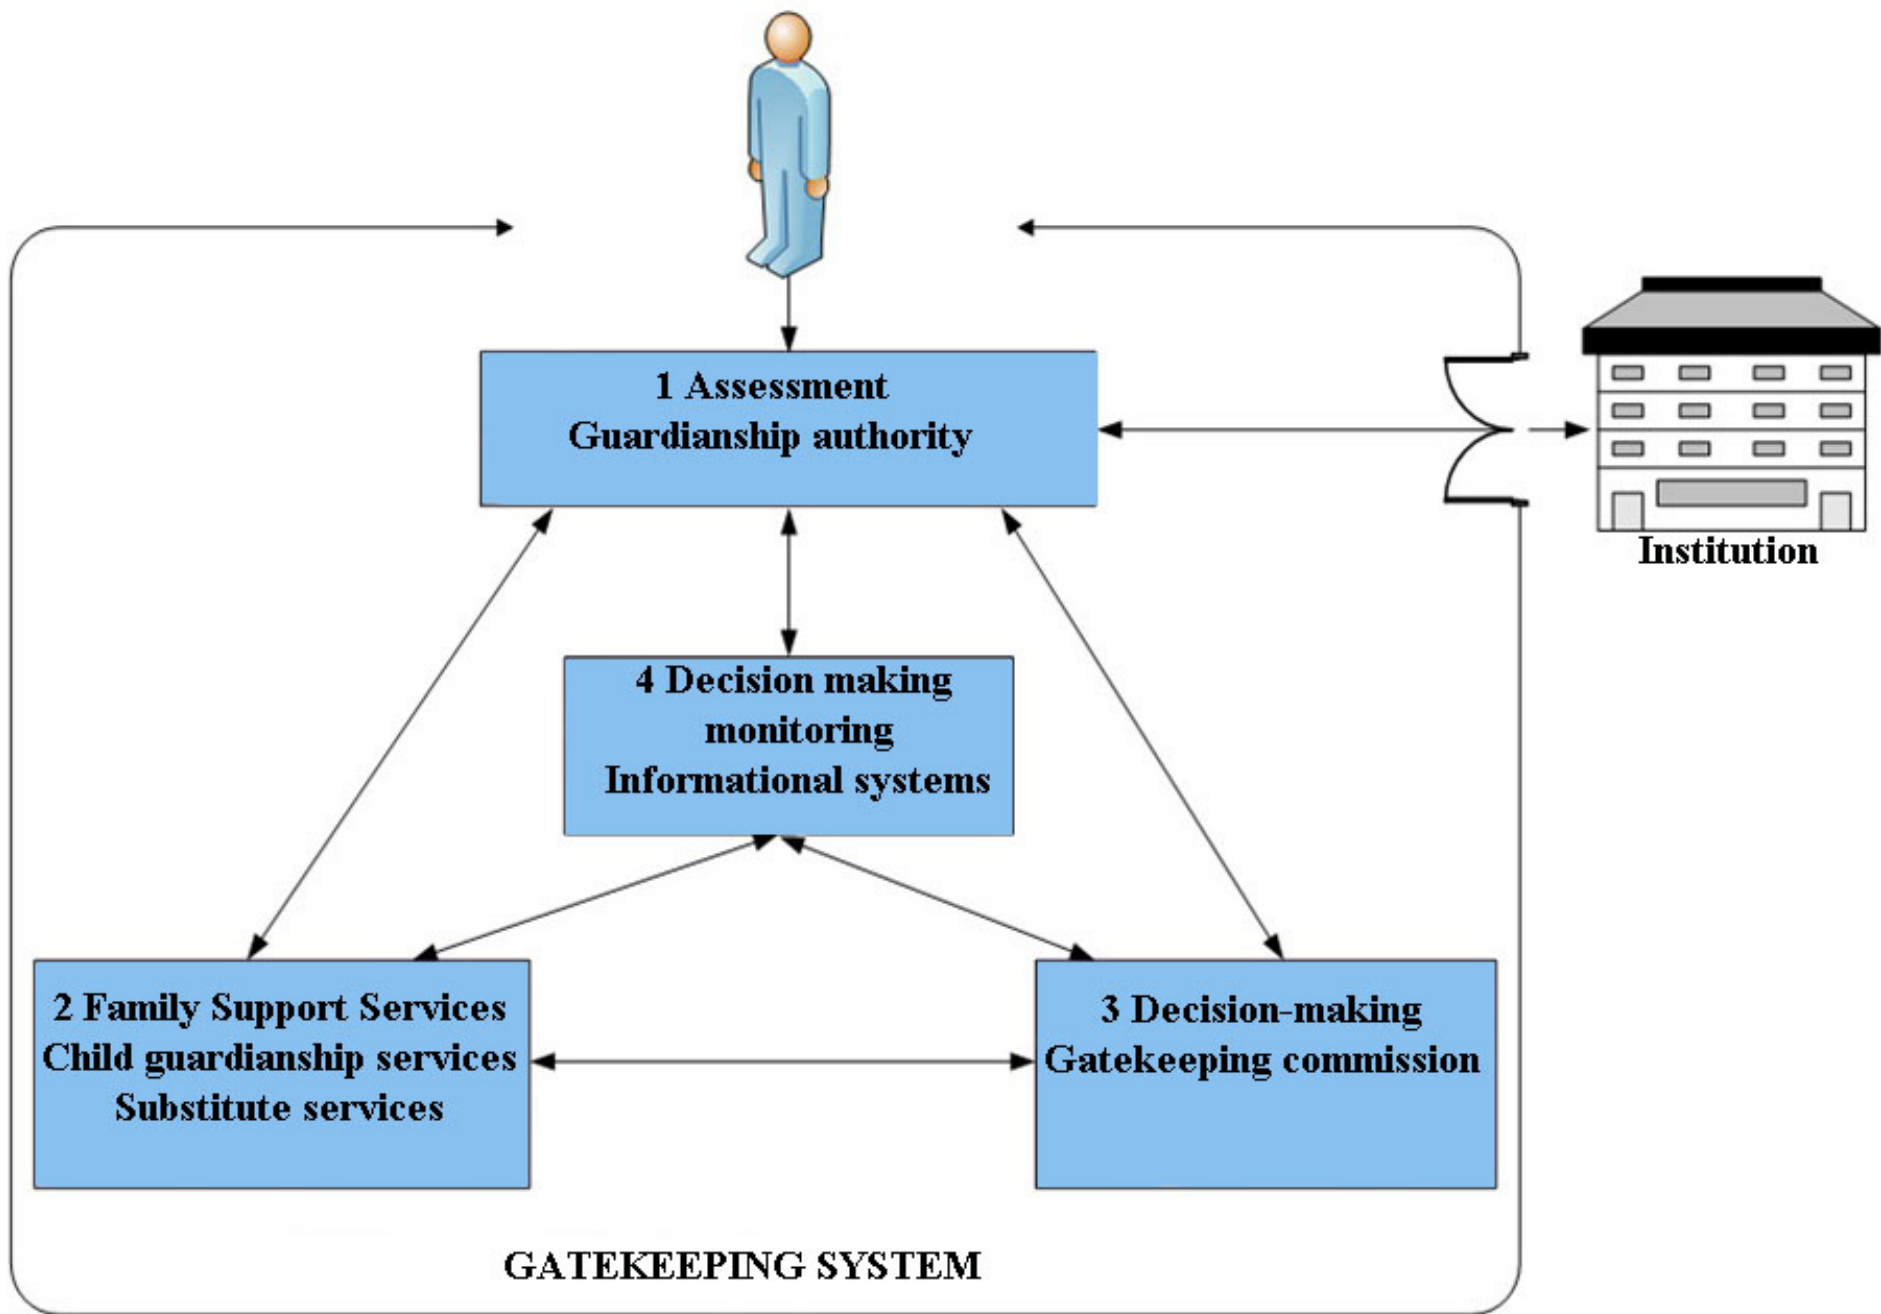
1 Assessment
Guardianship authority

Institution

4 Decision making
monitoring
Informational systems

2 Family Support Services
Child guardianship services
Substitute services

3 Decision-making
Gatekeeping commission

GATEKEEPING SYSTEM